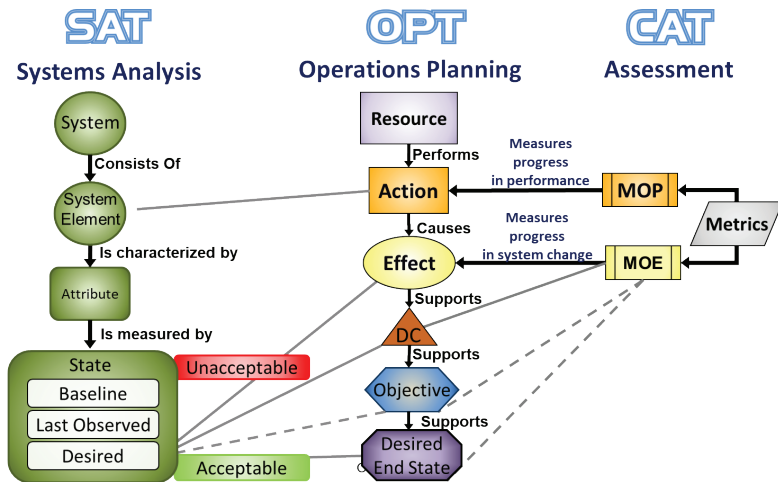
SAT
Systems Analysis

OPT
Operations Planning

CAT
Assessment

System
Consists Of
System Element
Is characterized by
Attribute
Is measured by
State
Baseline
Last Observed
Desired

Unacceptable
Acceptable

Resource
Performs
Action
Causes
Effect
Supports
DC
Supports
Objective
Supports
Desired End State

Measures progress in performance
MOP
Metrics
Measures progress in system change
MOE